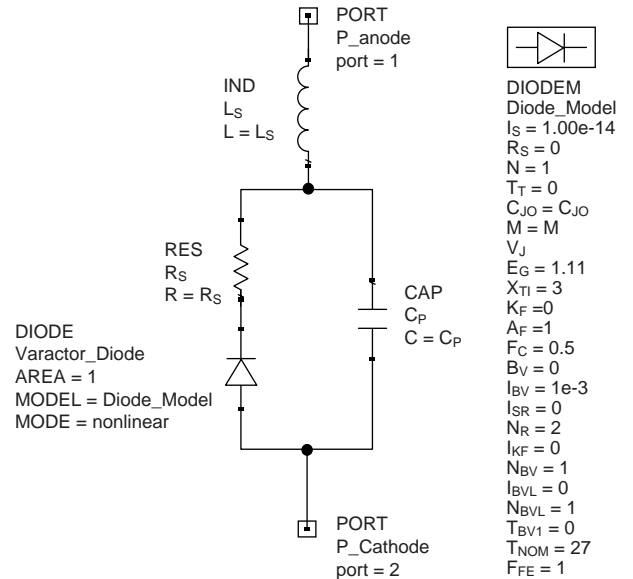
PORT
P_anode
port = 1

IND
$L_S$
$L = L_S$

RES
$R_S$
$R = R_S$

CAP
$C_P$
$C = C_P$

DIODE
Varactor_Diode
AREA = 1
MODEL = Diode_Model
MODE = nonlinear

PORT
P_Cathode
port = 2

DIODEM
Diode_Model
$I_S$ = 1.00e-14
$R_S$ = 0
N = 1
$T_T$ = 0
$C_{JO}$ = $C_{JO}$
M = M
$V_J$
$E_G$ = 1.11
$X_{TI}$ = 3
$K_F$ =0
$A_F$ =1
$F_C$ = 0.5
$B_V$ = 0
$I_{BV}$ = 1e-3
$I_{SR}$ = 0
$N_R$ = 2
$I_{KF}$ = 0
$N_{BV}$ = 1
$I_{BVL}$ = 0
$N_{BVL}$ = 1
$T_{BV1}$ = 0
$T_{NOM}$ = 27
$F_{FE}$ = 1